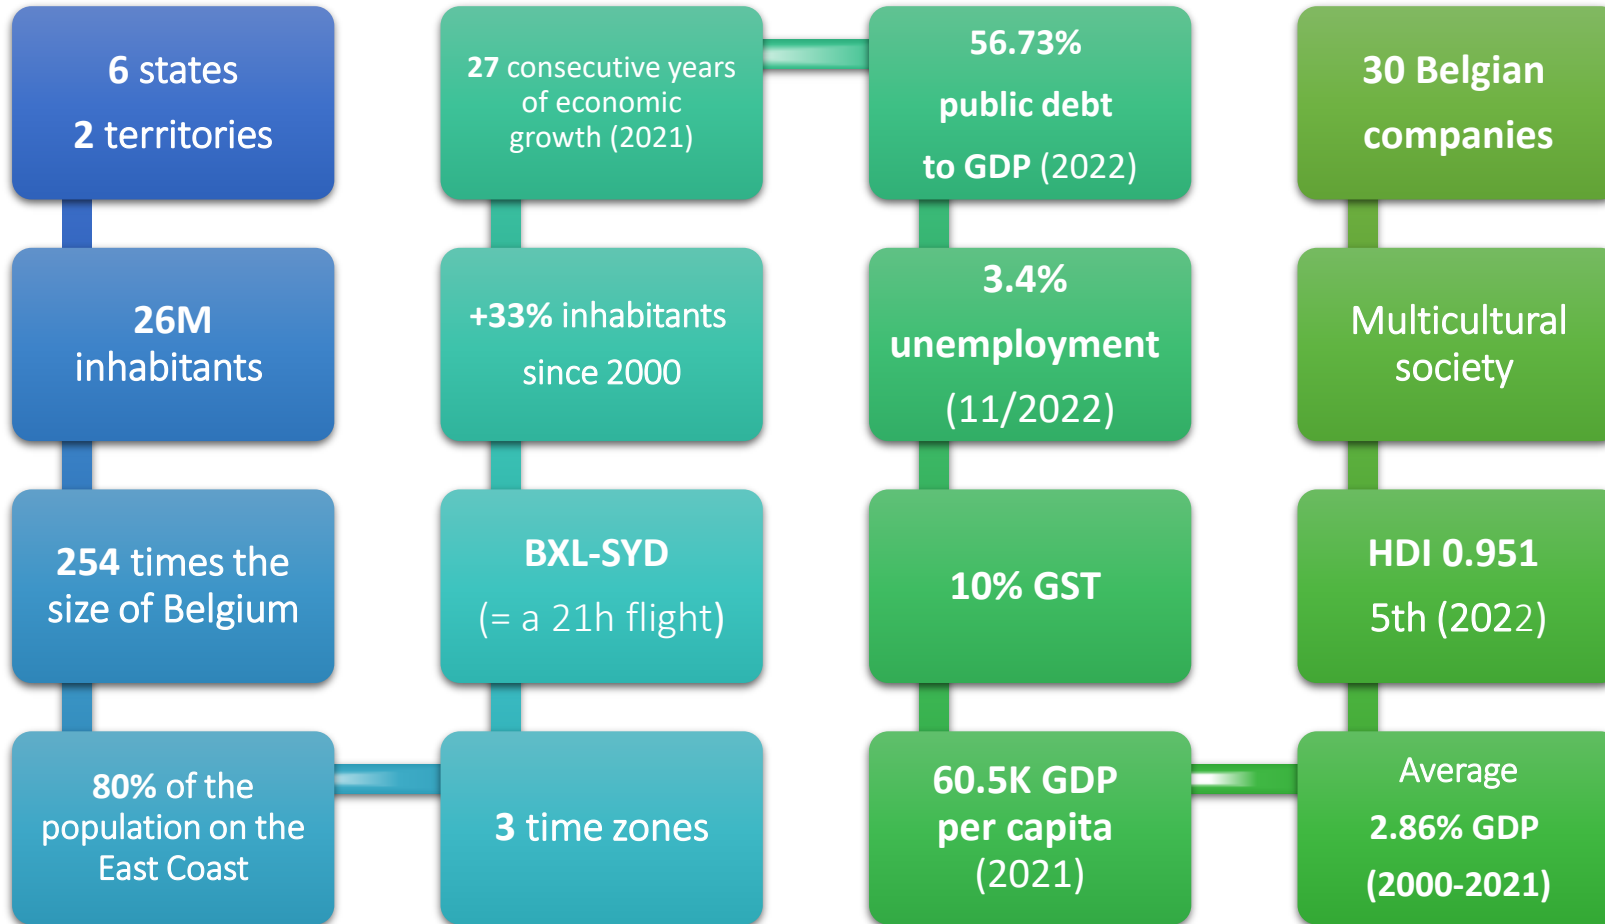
6 states
2 territories

26M
inhabitants

254 times the size of Belgium

80% of the population on the East Coast

27 consecutive years of economic growth (2021)

+33% inhabitants
since 2000

BXL-SYD
(= a 21h flight)

3 time zones

56.73%
public debt
to GDP (2022)

3.4%
unemployment
(11/2022)

10% GST

60.5K GDP per capita (2021)

30 Belgian companies

Multicultural society

HDI 0.951
5th (2022)

Average
2.86% GDP
(2000-2021)